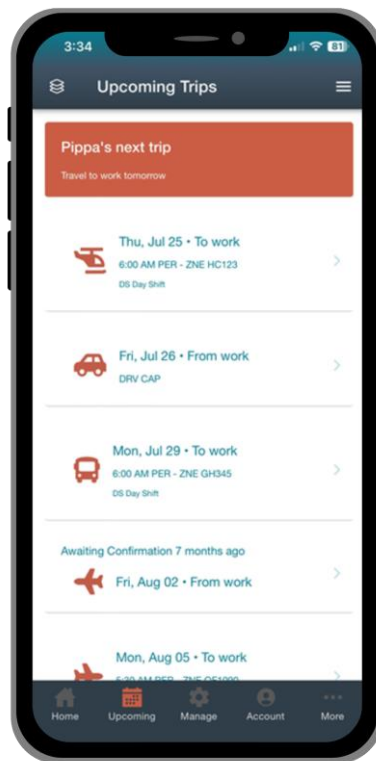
3:34

81

Upcoming Trips

Pippa's next trip

Travel to work tomorrow

Thu, Jul 25 • To work

6:00 AM PER - ZNE HC123

DS Day Shift

Fri, Jul 26 • From work

DRV CAP

Mon, Jul 29 • To work

6:00 AM PER - ZNE GH345

DS Day Shift

Awaiting Confirmation 7 months ago

Fri, Aug 02 • From work

Mon, Aug 05 • To work

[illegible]

Home

Upcoming

Manage

Account

More